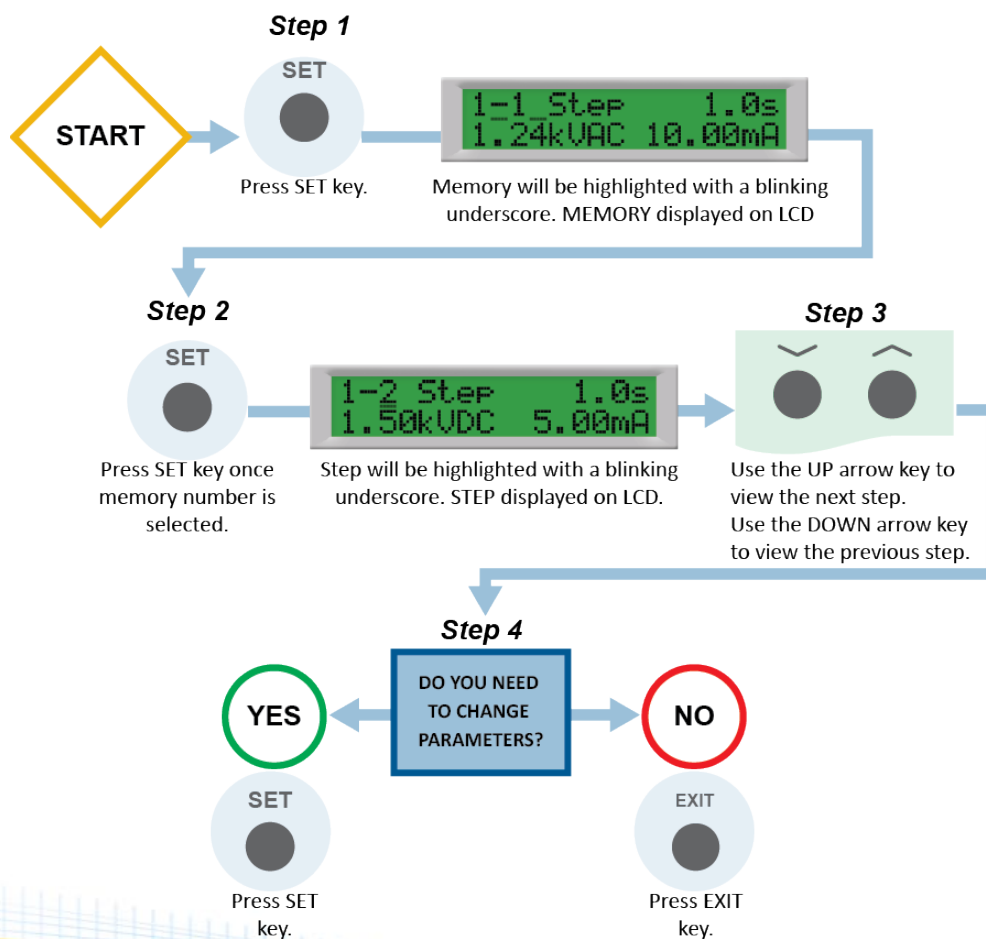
Step 1

START

SET

Press SET key.

1-1_Step 1.0s
1.24kVAC 10.00mA

Memory will be highlighted with a blinking underscore. MEMORY displayed on LCD

Step 2

SET

Press SET key once memory number is selected.

1-2 Step 1.0s
1.50kVDC 5.00mA

Step will be highlighted with a blinking underscore. STEP displayed on LCD.

Step 3

Use the UP arrow key to view the next step.
Use the DOWN arrow key to view the previous step.

Step 4

YES

DO YOU NEED TO CHANGE PARAMETERS?

NO

SET

Press SET key.

EXIT

Press EXIT key.